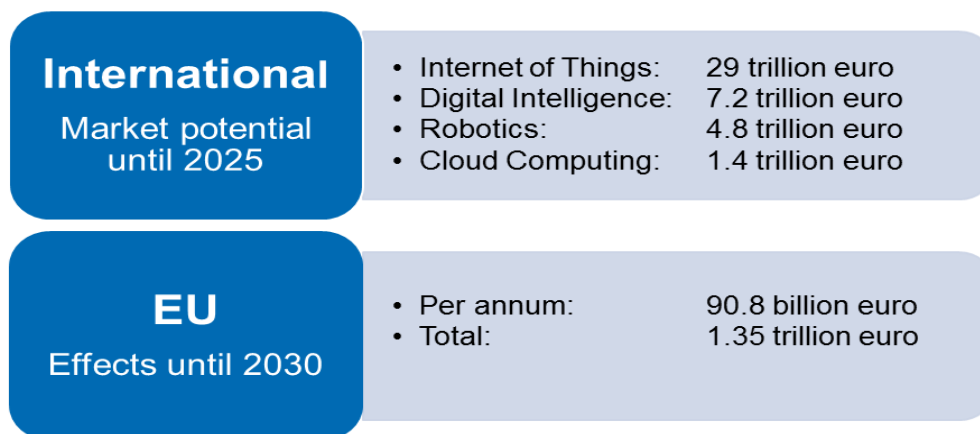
International
Market potential until 2025

- Internet of Things: 29 trillion euro
- Digital Intelligence: 7.2 trillion euro
- Robotics: 4.8 trillion euro
- Cloud Computing: 1.4 trillion euro

EU
Effects until 2030

- Per annum: 90.8 billion euro
- Total: 1.35 trillion euro